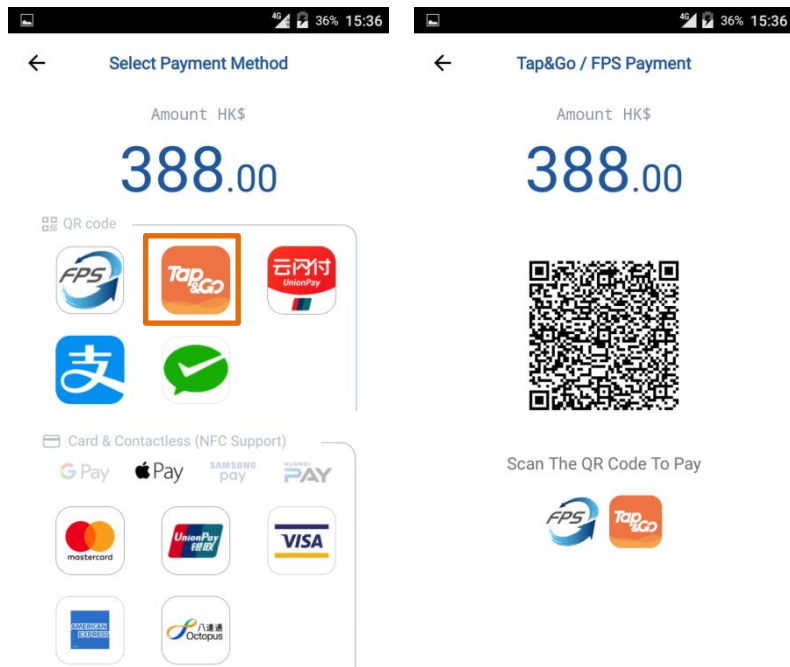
4G 36% 15:36

Select Payment Method

Amount HK$

388.00

QR code

FPS

Tap&Go

云闪付
UnionPay

支

Card & Contactless (NFC Support)

G Pay Pay SAMSUNG pay HUAWEI PAY

mastercard

UnionPay 银联

VISA

AMERICAN EXPRESS

八達通 Octopus

4G 36% 15:36

Tap&Go / FPS Payment

Amount HK$

388.00

Scan The QR Code To Pay

FPS

Tap&Go